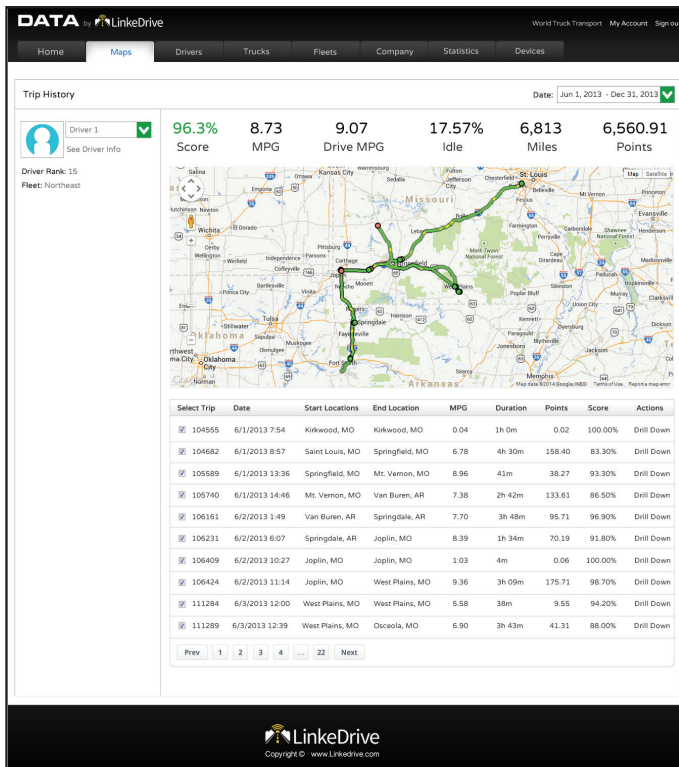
DATA by LinkeDrive

World Truck Transport My Account Sign ou

Home Maps Drivers Trucks Fleets Company Statistics Devices

Trip History

Date: Jun 1, 2013 - Dec 31, 2013

Driver 1
See Driver Info

Driver Rank: 15
Fleet: Northeast

96.3%
Score

8.73
MPG

9.07
Drive MPG

17.57%
Idle

6,813
Miles

6,560.91
Points

Map Satellite

Kansas City Sedalia Jefferson City Chesterfield St. Louis Salina Emporia Missouri Belleville Mt Vernon Princeton Newton Evansville Wichita El Dorado Farmington Carbondale Derby Pittsburg Carthage Joplin Springfield Mark Twain National Forest Shawnee National Forest Henderson Wellington Winfield Independence Parsons Coffeyville Cape Girardeau Madisonville Bartlesville Neosho Monett West Plains Paducah Hopkinsville Ponca City Poplar Bluff Sikeston Clarksvill Tulsa Rogers Springdale Harrison Union City Oklahoma Stillwater Fayetteville Paragould Dyersburg Dickson Jonesboro Blytheville Jackson Muskogee Okmulgee Sapulpa Oklahoma City Norman Fort Smith Searcy Memphis Arkansas Map data ©2014 Google, INEGI Terms of Use Report a map error

| Select Trip | Date | Start Locations | End Location | MPG | Duration | Points | Score | Actions |
|---|---|---|---|---|---|---|---|---|
| 104555 | 6/1/2013 7:54 | Kirkwood, MO | Kirkwood, MO | 0.04 | 1h 0m | 0.02 | 100.00% | Drill Down |
| 104682 | 6/1/2013 8:57 | Saint Louis, MO | Springfield, MO | 6.78 | 4h 30m | 158.40 | 83.30% | Drill Down |
| 105589 | 6/1/2013 13:36 | Springfield, MO | Mt. Vernon, MO | 8.96 | 41m | 38.27 | 93.30% | Drill Down |
| 105740 | 6/1/2013 14:46 | Mt. Vernon, MO | Van Buren, AR | 7.38 | 2h 42m | 133.61 | 86.50% | Drill Down |
| 106161 | 6/2/2013 1:49 | Van Buren, AR | Springdale, AR | 7.70 | 3h 48m | 95.71 | 96.90% | Drill Down |
| 106231 | 6/2/2013 6:07 | Springdale, AR | Joplin, MO | 8.39 | 1h 34m | 70.19 | 91.80% | Drill Down |
| 106409 | 6/2/2013 10:27 | Joplin, MO | Joplin, MO | 1.03 | 4m | 0.06 | 100.00% | Drill Down |
| 106424 | 6/2/2013 11:14 | Joplin, MO | West Plains, MO | 9.36 | 3h 09m | 175.71 | 98.70% | Drill Down |
| 111284 | 6/3/2013 12:00 | West Plains, MO | West Plains, MO | 5.58 | 38m | 9.55 | 94.20% | Drill Down |
| 111289 | 6/3/2013 12:39 | West Plains, MO | Osceola, MO | 6.90 | 3h 43m | 41.31 | 88.00% | Drill Down |

Prev 1 2 3 4 ... 22 Next

LinkeDrive
Copyright © · www.Linkedrive.com